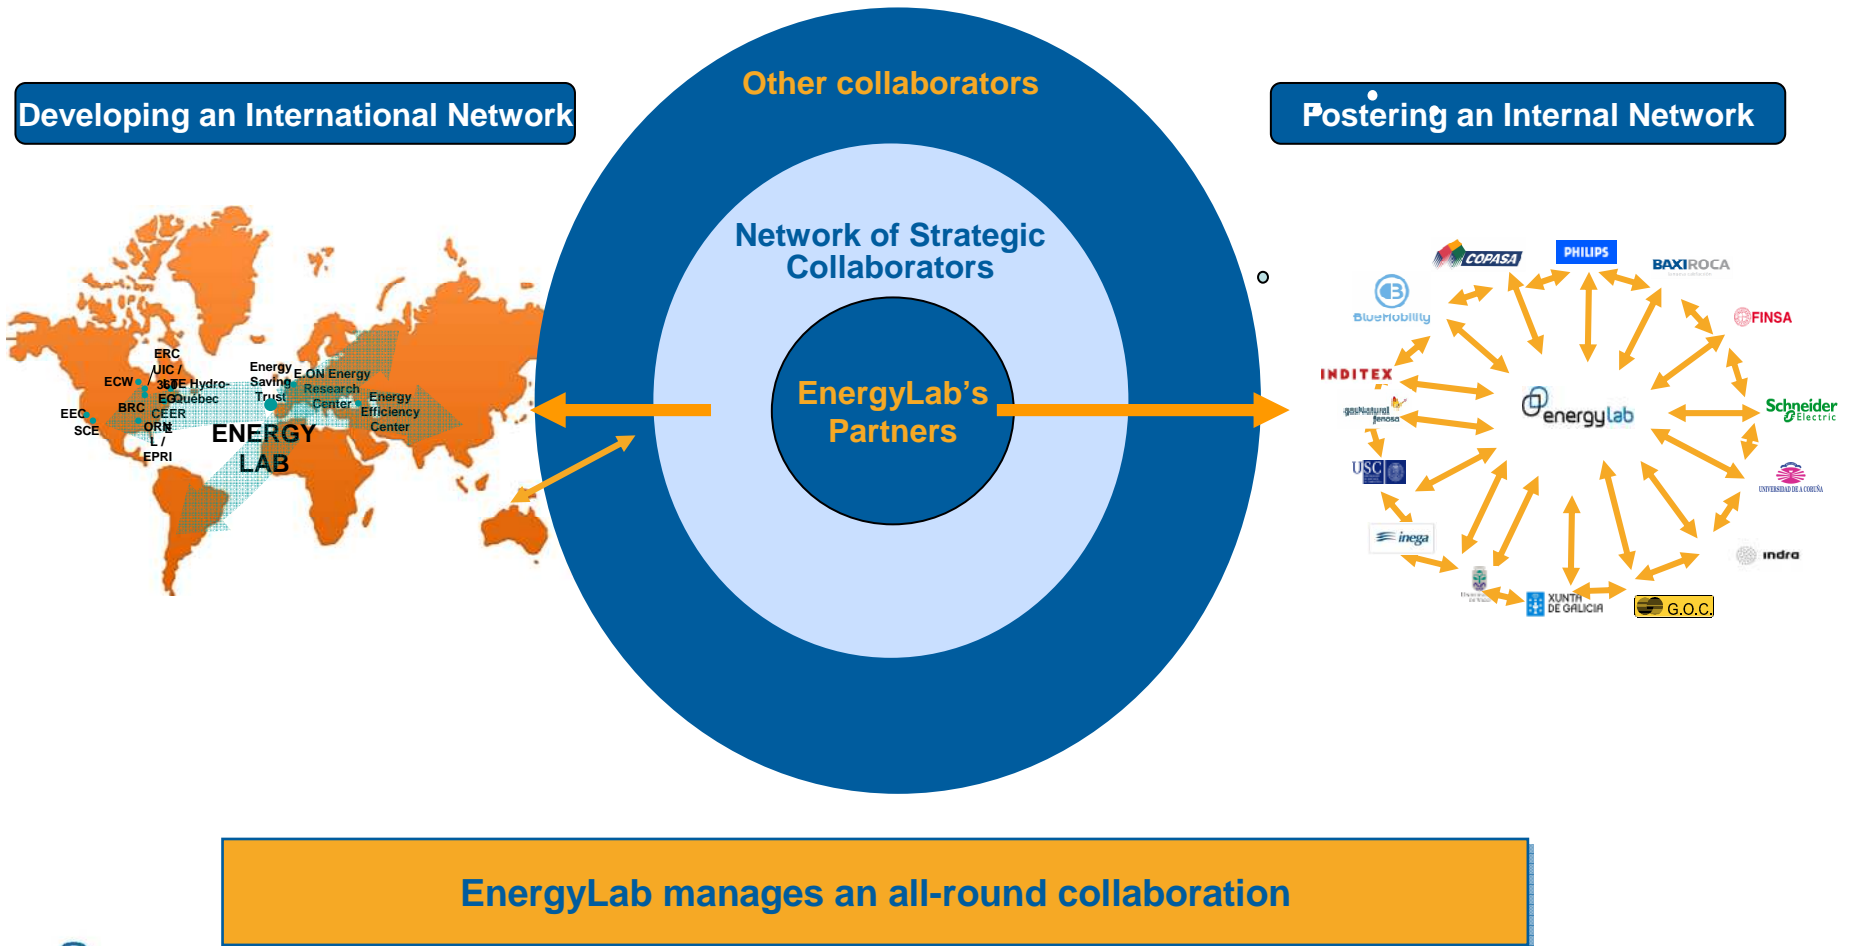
Developing an International Network

Other collaborators

Postering an Internal Network

Network of Strategic Collaborators

EnergyLab's Partners

ERC
UIC / 350
ECW
IDE Hydro-
EG Quebec
BRC
CEER
EEC
SCE
ORN L / EPRI
Energy Saving Trust
E.ON Energy Research Center
Energy Efficiency Center
ENERGY LAB

COPASA
PHILIPS
BAXIROCA
BlueMobility
FINSA
INDITEX
gasNatural fenosa
energylab
Schneider Electric
USC
UNIVERSIDAD DE A CORUÑA
inega
indra
XUNTA DE GALICIA
G.O.C.

EnergyLab manages an all-round collaboration